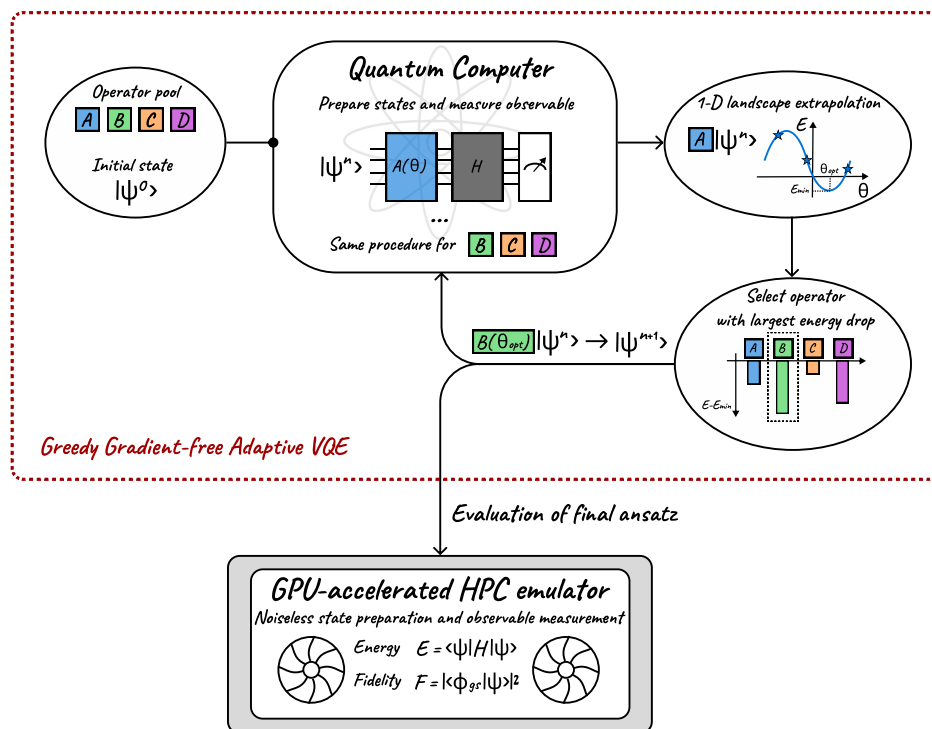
Operator pool
A B C D
Initial state
$|\psi^0\rangle$

Quantum Computer
Prepare states and measure observable
$|\psi^n\rangle$ $A(\theta)$ $H$
...
Same procedure for B C D

1-D landscape extrapolation
A $|\psi^n\rangle$
$E$
$\theta_{opt}$
$E_{min}$
$\theta$

Select operator with largest energy drop
A B C D
$E-E_{min}$

$B(\theta_{opt})|\psi^n\rangle \rightarrow |\psi^{n+1}\rangle$

Greedy Gradient-free Adaptive VQE

Evaluation of final ansatz

GPU-accelerated HPC emulator
Noiseless state preparation and observable measurement
Energy $E = \langle\psi|H|\psi\rangle$
Fidelity $F = |\langle\phi_{gs}|\psi\rangle|^2$